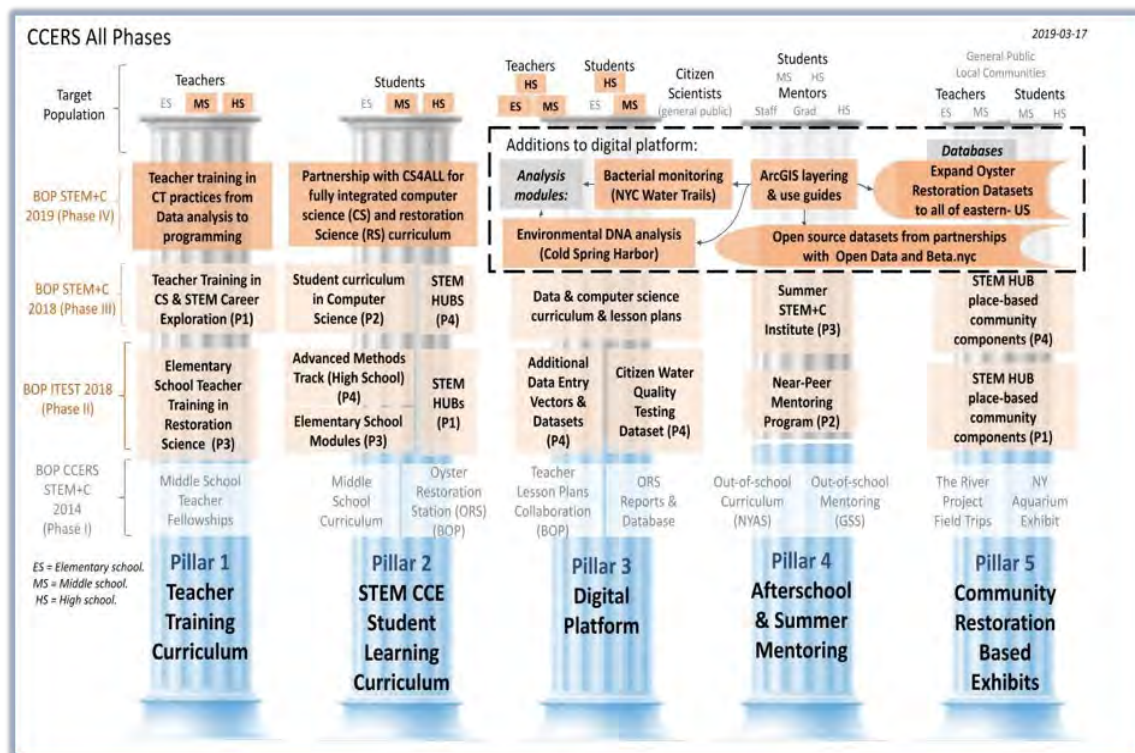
CCERS All Phases

2019-03-17

Target Population

Teachers
ES MS HS

Students
ES MS HS

Teachers
HS
ES MS

Students
HS
ES MS

Citizen Scientists
(general public)

Students
MS HS
Mentors
Staff Grad HS

General Public
Local Communities
Teachers
ES MS
Students
MS HS

BOP STEM+C 2019 (Phase IV)

Teacher training in CT practices from Data analysis to programming

Partnership with CS4ALL for fully integrated computer science (CS) and restoration Science (RS) curriculum

Additions to digital platform:

Analysis modules:

Bacterial monitoring (NYC Water Trails)

ArcGIS layering & use guides

Databases

Expand Oyster Restoration Datasets to all of eastern- US

Environmental DNA analysis (Cold Spring Harbor)

Open source datasets from partnerships with Open Data and Beta.nyc

BOP STEM+C 2018 (Phase III)

Teacher Training in CS & STEM Career Exploration (P1)

Student curriculum in Computer Science (P2)

STEM HUBS (P4)

Data & computer science curriculum & lesson plans

Summer STEM+C Institute (P3)

STEM HUB place-based community components (P4)

BOP ITEST 2018 (Phase II)

Elementary School Teacher Training in Restoration Science (P3)

Advanced Methods Track (High School) (P4)

Elementary School Modules (P3)

STEM HUBs (P1)

Additional Data Entry Vectors & Datasets (P4)

Citizen Water Quality Testing Dataset (P4)

Near-Peer Mentoring Program (P2)

STEM HUB place-based community components (P1)

BOP CCERS STEM+C 2014 (Phase I)

Middle School Teacher Fellowships

Middle School Curriculum

Oyster Restoration Station (ORS) (BOP)

Teacher Lesson Plans Collaboration (BOP)

ORS Reports & Database

Out-of-school Curriculum (NYAS)

Out-of-school Mentoring (GSS)

The River Project Field Trips

NY Aquarium Exhibit

ES = Elementary school.
MS = Middle school.
HS = High school.

Pillar 1
Teacher Training Curriculum

Pillar 2
STEM CCE Student Learning Curriculum

Pillar 3
Digital Platform

Pillar 4
Afterschool & Summer Mentoring

Pillar 5
Community Restoration Based Exhibits